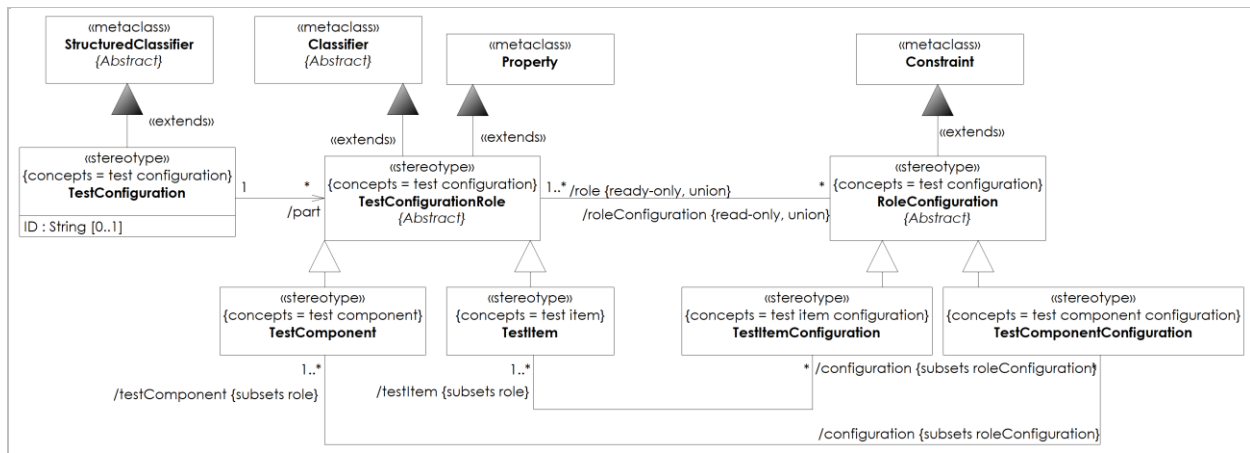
«metaclass»
StructuredClassifier
{Abstract}

«metaclass»
Classifier
{Abstract}

«metaclass»
Property

«metaclass»
Constraint

«extends»

«extends»

«extends»

«extends»

«stereotype»
{concepts = test configuration}
TestConfiguration

ID : String [0..1]

1

*

/part

«stereotype»
{concepts = test configuration}
TestConfigurationRole
{Abstract}

1..* /role {ready-only, union}

/roleConfiguration {read-only, union}

*

«stereotype»
{concepts = test configuration}
RoleConfiguration
{Abstract}

«stereotype»
{concepts = test component}
TestComponent

«stereotype»
{concepts = test item}
TestItem

«stereotype»
{concepts = test item configuration}
TestItemConfiguration

«stereotype»
{concepts = test component configuration}
TestComponentConfiguration

1..*

/testComponent {subsets role}

1..*

/testItem {subsets role}

* /configuration {subsets roleConfiguration}

*

/configuration {subsets roleConfiguration}